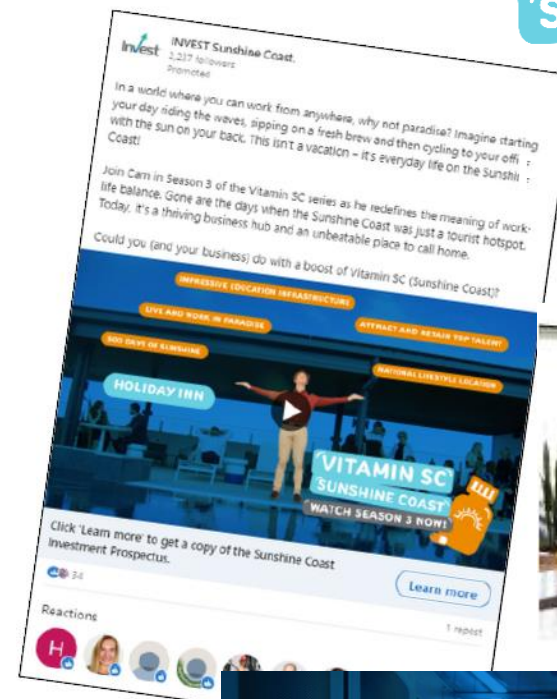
S

Invest

INVEST Sunshine Coast
2,237 followers
Promoted

In a world where you can work from anywhere, why not paradise? Imagine starting your day riding the waves, sipping on a fresh brew and then cycling to your offi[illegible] with the sun on your back. This isn't a vacation – it's everyday life on the Sunshi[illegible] Coast!

Join Cam in Season 3 of the Vitamin SC series as he redefines the meaning of work-life balance. Gone are the days when the Sunshine Coast was just a tourist hotspot. Today, it's a thriving business hub and an unbeatable place to call home.

Could you (and your business) do with a boost of Vitamin SC (Sunshine Coast)?

IMPRESSIVE EDUCATION INFRASTRUCTURE
LIVE AND WORK IN PARADISE
ATTRACT AND RETAIN TOP TALENT
300 DAYS OF SUNSHINE
NATIONAL LIFESTYLE LOCATION
HOLIDAY INN
VITAMIN SC
SUNSHINE COAST
WATCH SEASON 3 NOW!

Click 'Learn more' to get a copy of the Sunshine Coast Investment Prospectus.

34

Learn more

Reactions

1 repost

H